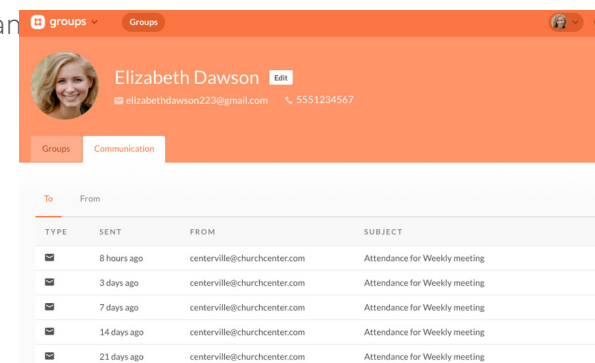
an

groups Groups

Elizabeth Dawson Edit
elizabethdawson223@gmail.com 5551234567

Groups Communication

To From

| TYPE | SENT | FROM | SUBJECT |
|---|---|---|---|
| | 8 hours ago | centerville@churchcenter.com | Attendance for Weekly meeting |
| | 3 days ago | centerville@churchcenter.com | Attendance for Weekly meeting |
| | 7 days ago | centerville@churchcenter.com | Attendance for Weekly meeting |
| | 14 days ago | centerville@churchcenter.com | Attendance for Weekly meeting |
| | 21 days ago | centerville@churchcenter.com | Attendance for Weekly meeting |